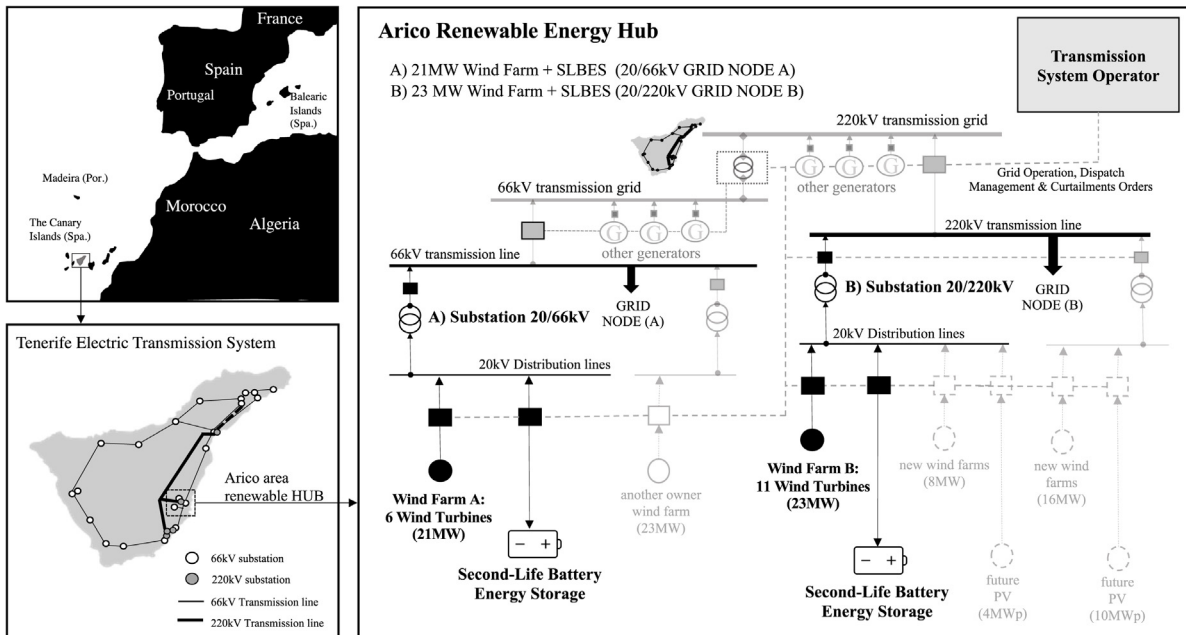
France
Spain
Portugal
Balearic Islands (Spa.)
Madeira (Por.)
The Canary Islands (Spa.)
Morocco
Algeria

Tenerife Electric Transmission System
Arico area renewable HUB
66kV substation
220kV substation
66kV Transmission line
220kV Transmission line

Arico Renewable Energy Hub
A) 21MW Wind Farm + SLBES (20/66kV GRID NODE A)
B) 23 MW Wind Farm + SLBES (20/220kV GRID NODE B)

Transmission System Operator

220kV transmission grid
G G G
other generators
Grid Operation, Dispatch Management & Curtailments Orders
66kV transmission grid
G G G
other generators
220kV transmission line
66kV transmission line
GRID NODE (A)
A) Substation 20/66kV
B) Substation 20/220kV
GRID NODE (B)
20kV Distribution lines
20kV Distribution lines
Wind Farm A: 6 Wind Turbines (21MW)
Second-Life Battery Energy Storage
another owner wind farm (23MW)
Wind Farm B: 11 Wind Turbines (23MW)
Second-Life Battery Energy Storage
new wind farms (8MW)
new wind farms (16MW)
future PV (4MWp)
future PV (10MWp)
− +
− +